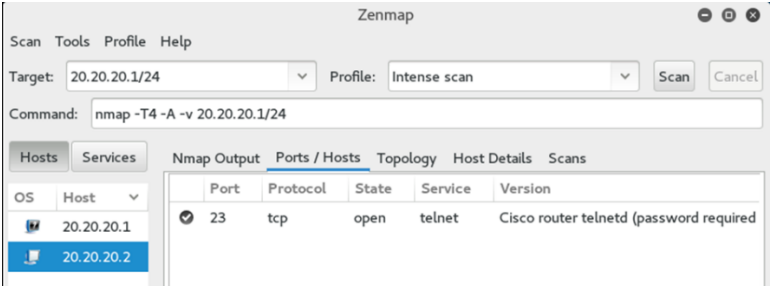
Zenmap

Scan Tools Profile Help

Target: 20.20.20.1/24

Profile: Intense scan

Scan Cancel

Command: nmap -T4 -A -v 20.20.20.1/24

Hosts Services

OS Host

20.20.20.1

20.20.20.2

Nmap Output Ports / Hosts Topology Host Details Scans

| | Port | Protocol | State | Service | Version |
|---|---|---|---|---|---|
| | 23 | tcp | open | telnet | Cisco router telnetd (password required |